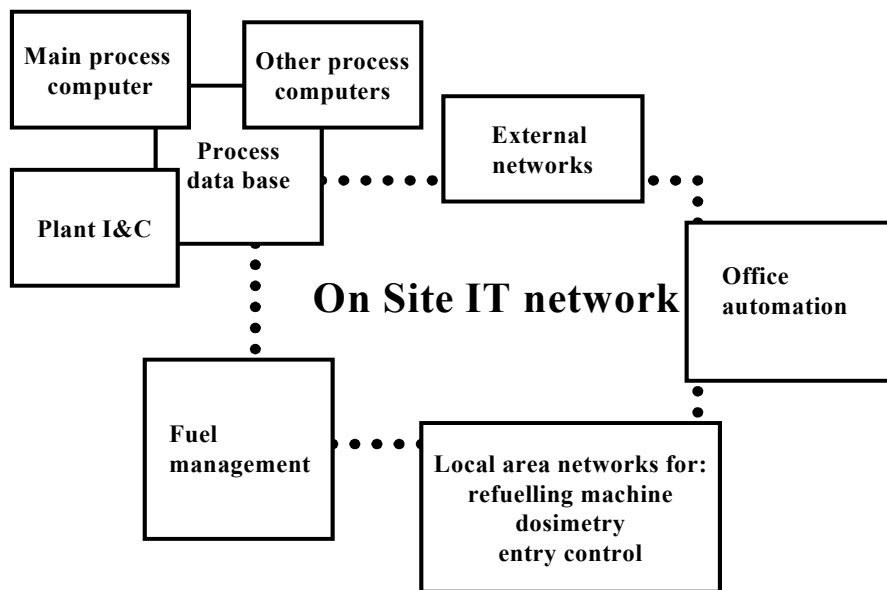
Main process computer

Other process computers

Process data base

Plant I&C

External networks

On Site IT network

Office automation

Fuel management

Local area networks for:
refuelling machine
dosimetry
entry control